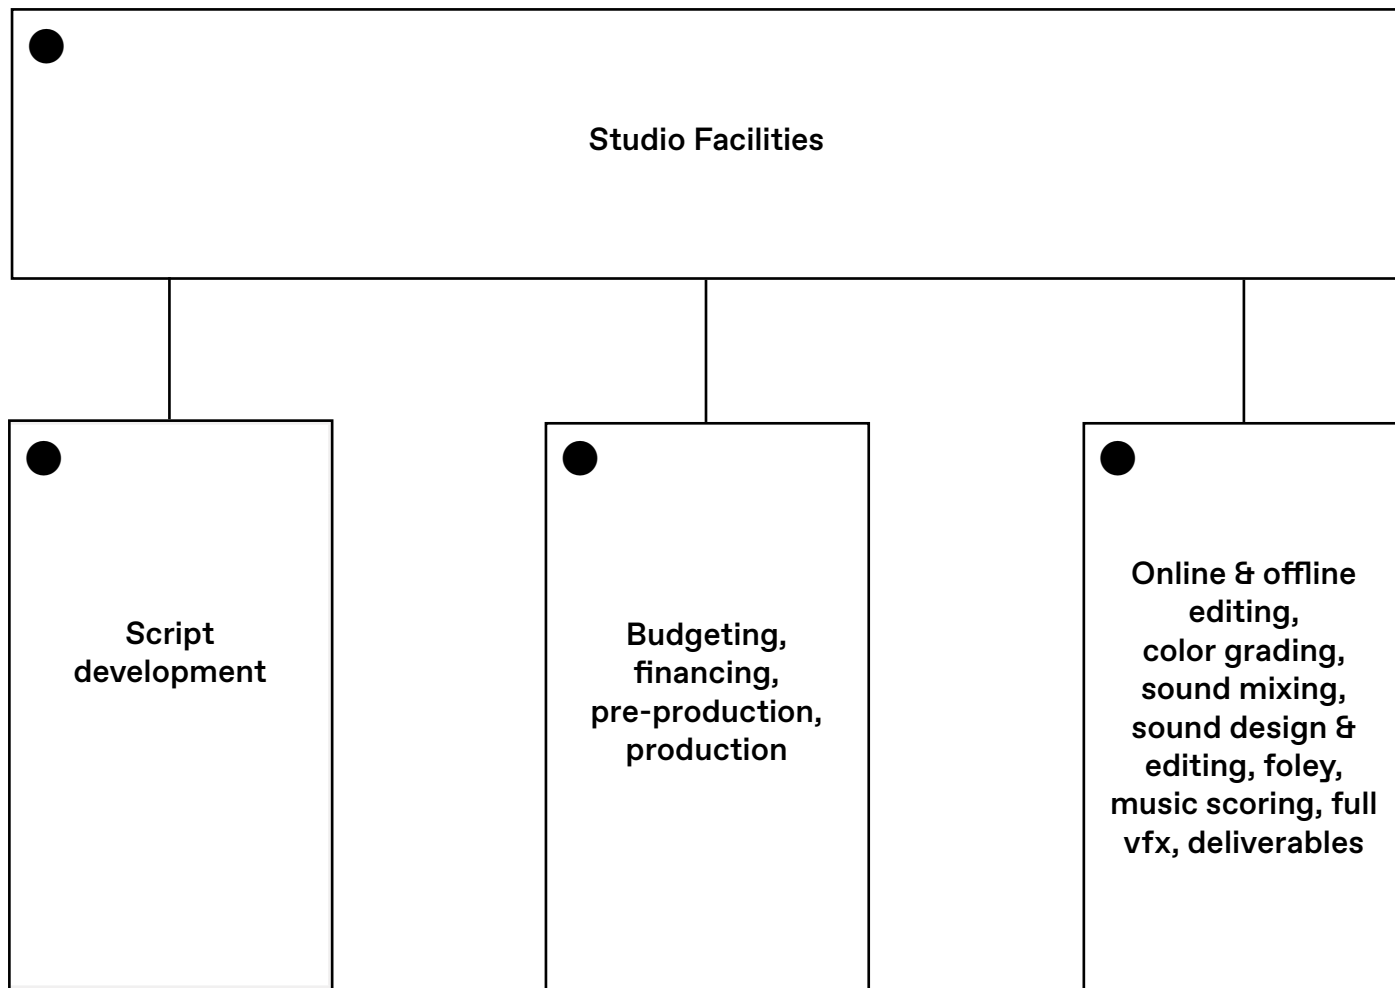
Studio Facilities

Script development

Budgeting, financing, pre-production, production

Online & offline editing, color grading, sound mixing, sound design & editing, foley, music scoring, full vfx, deliverables